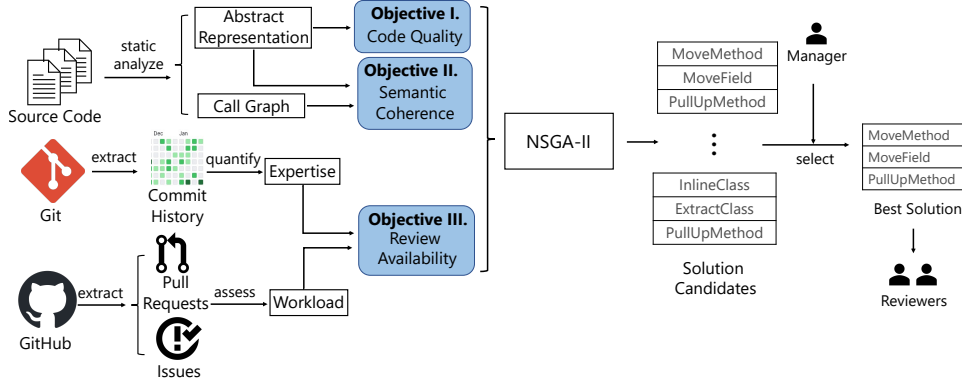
Source Code

static analyze

Abstract Representation

Call Graph

Objective I. Code Quality

Objective II. Semantic Coherence

Git

extract

Dec Jan

Commit History

quantify

Expertise

Objective III. Review Availability

GitHub

extract

Pull Requests

assess

Workload

Issues

NSGA-II

| MoveMethod |
|---|
| MoveField |
| PullUpMethod |

⋮

| InlineClass |
|---|
| ExtractClass |
| PullUpMethod |

Solution Candidates

Manager

select

| MoveMethod |
|---|
| MoveField |
| PullUpMethod |

Best Solution

Reviewers